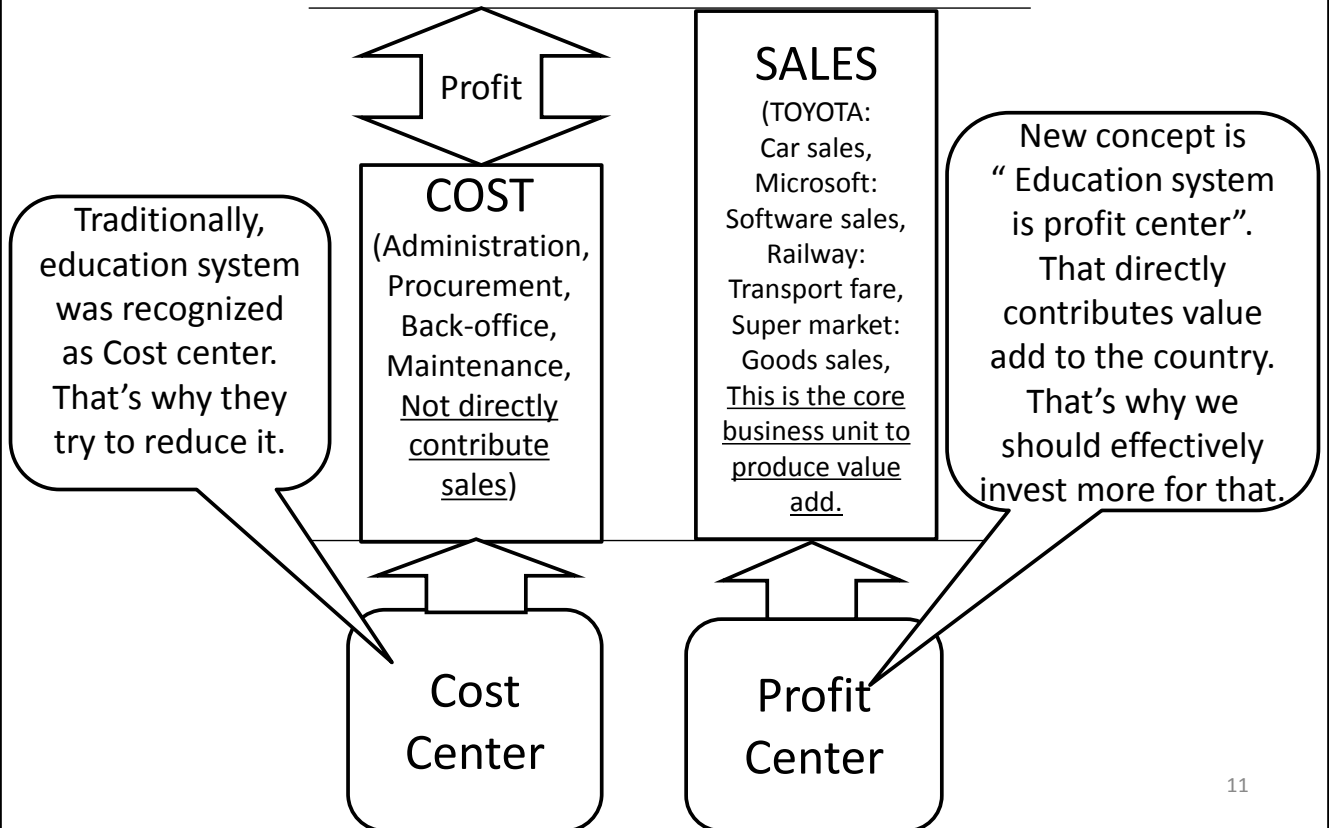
Profit

COST
(Administration, Procurement, Back-office, Maintenance, Not directly contribute sales)

SALES
(TOYOTA: Car sales, Microsoft: Software sales, Railway: Transport fare, Super market: Goods sales, This is the core business unit to produce value add.

Traditionally, education system was recognized as Cost center. That's why they try to reduce it.

New concept is " Education system is profit center". That directly contributes value add to the country. That's why we should effectively invest more for that.

Cost Center

Profit Center

11